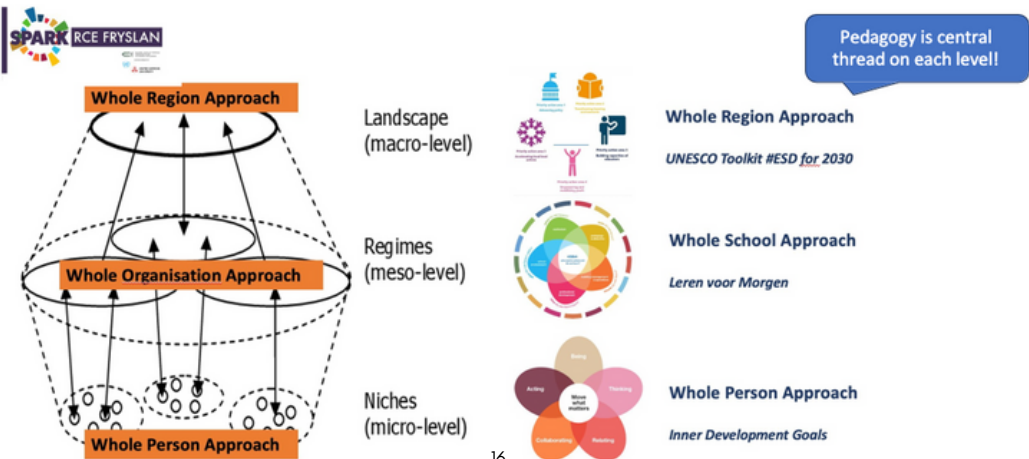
SPARK RCE FRYSLAN

Pedagogy is central thread on each level!

Whole Region Approach

Whole Organisation Approach

Whole Person Approach

Landscape (macro-level)

Regimes (meso-level)

Niches (micro-level)

Whole Region Approach

UNESCO Toolkit #ESD for 2030

Whole School Approach

Leren voor Morgen

Being

Acting

Thinking

Move what matters

Collaborating

Relating

Whole Person Approach

Inner Development Goals

16